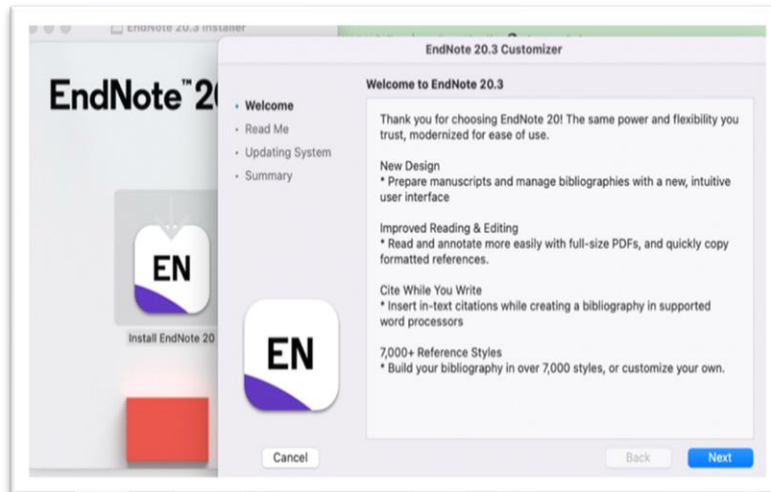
EndNote 20.3 Installer

EndNote™ 20

EN

Install EndNote 20

EndNote 20.3 Customizer

• Welcome
• Read Me
• Updating System
• Summary

Welcome to EndNote 20.3

Thank you for choosing EndNote 20! The same power and flexibility you trust, modernized for ease of use.

New Design
* Prepare manuscripts and manage bibliographies with a new, intuitive user interface

Improved Reading & Editing
* Read and annotate more easily with full-size PDFs, and quickly copy formatted references.

Cite While You Write
* Insert in-text citations while creating a bibliography in supported word processors

7,000+ Reference Styles
* Build your bibliography in over 7,000 styles, or customize your own.

EN

Cancel

Back

Next